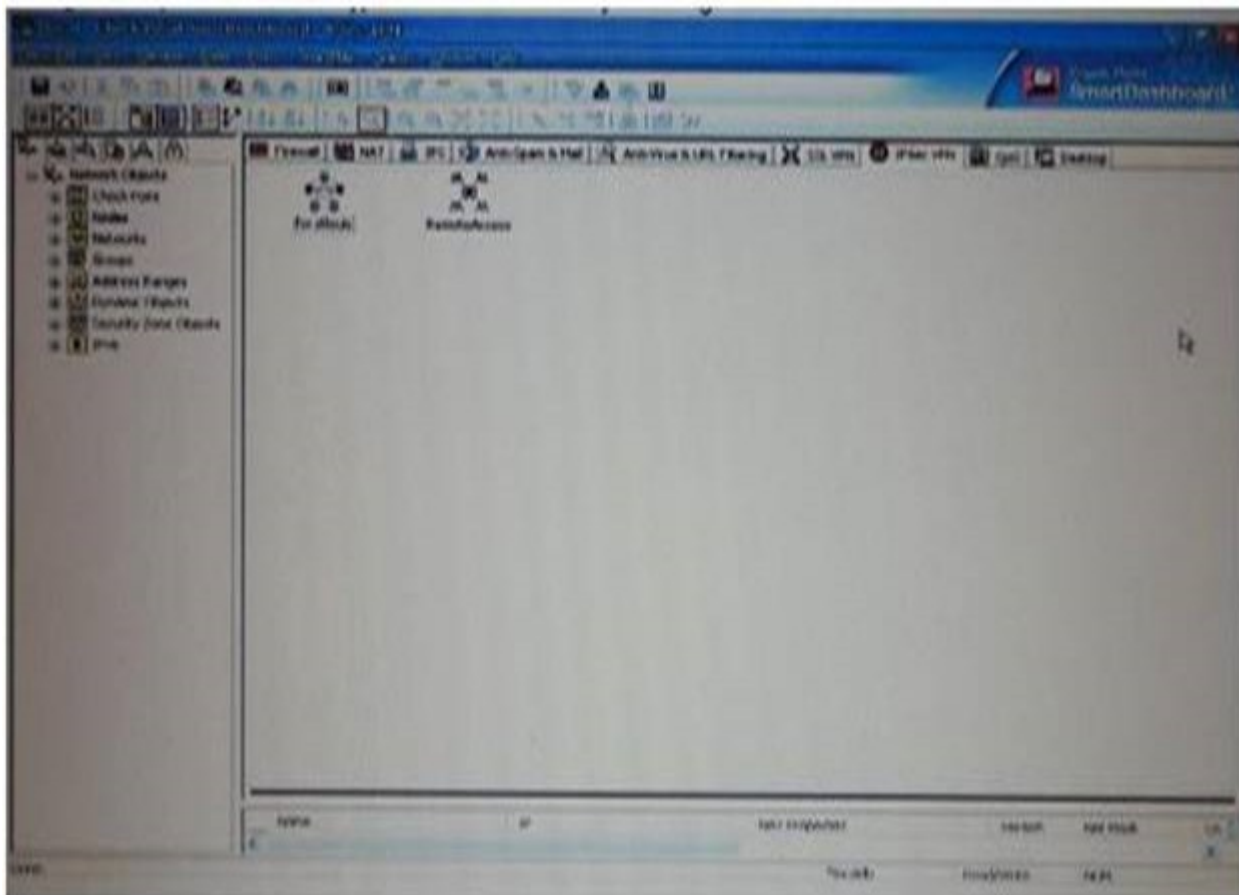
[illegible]

SmartDashboard

Network Objects
Check Point
Nodes
Networks
Groups
Address Ranges
Dynamic Objects
Security Zone Objects
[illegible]

Firewall | NAT | IPS | Anti-Spam & Mail | Anti-Virus & URL Filtering | SSL VPN | IPSec VPN | QoS | Desktop

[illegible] | RemoteAccess

Name | IP | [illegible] | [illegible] | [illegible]

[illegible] | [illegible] | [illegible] | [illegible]